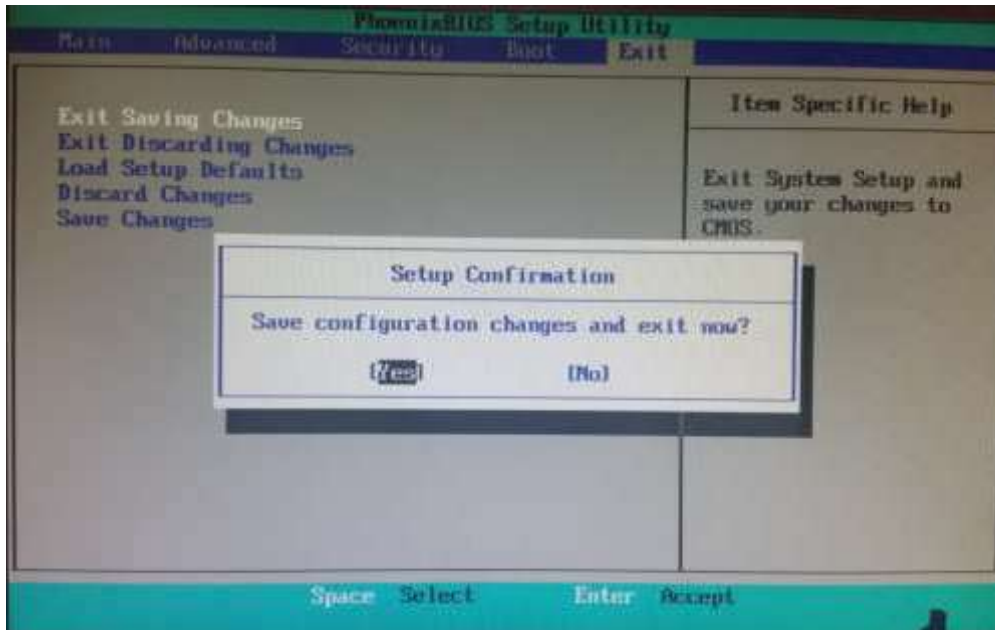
PhoenixBIOS Setup Utility
Main Advanced Security Boot Exit

Exit Saving Changes
Exit Discarding Changes
Load Setup Defaults
Discard Changes
Save Changes

Item Specific Help

Exit System Setup and save your changes to CMOS.

Setup Confirmation

Save configuration changes and exit now?

[Yes] [No]

Space Select Enter Accept